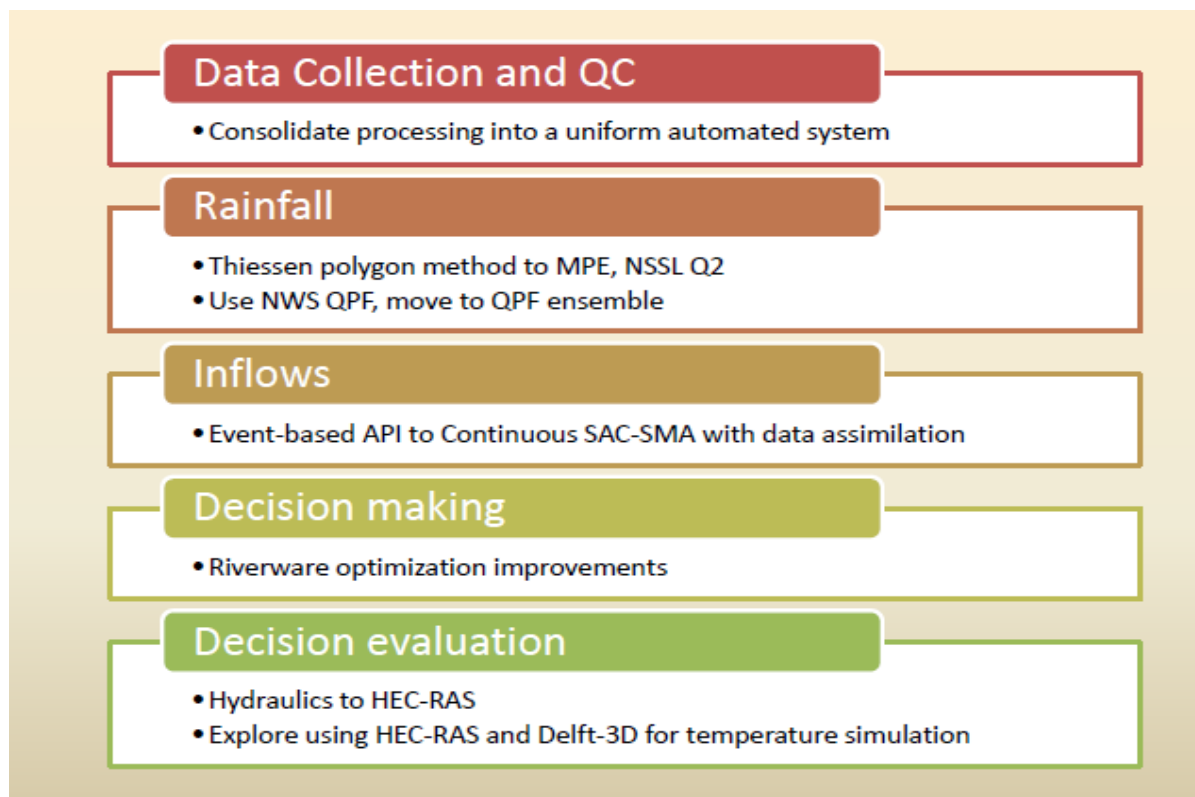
Data Collection and QC

• Consolidate processing into a uniform automated system

Rainfall

• Thiessen polygon method to MPE, NSSL Q2
• Use NWS QPF, move to QPF ensemble

Inflows

• Event-based API to Continuous SAC-SMA with data assimilation

Decision making

• Riverware optimization improvements

Decision evaluation

• Hydraulics to HEC-RAS
• Explore using HEC-RAS and Delft-3D for temperature simulation